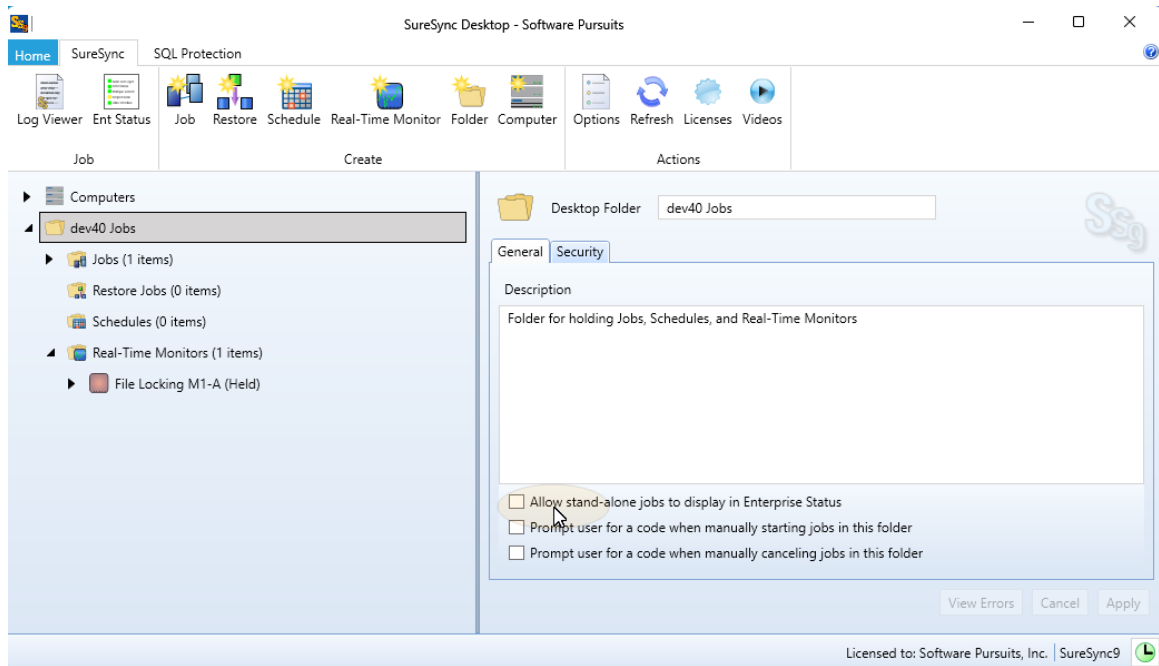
SureSync Desktop - Software Pursuits

Home SureSync SQL Protection

Log Viewer Ent Status
Job

Job Restore Schedule Real-Time Monitor Folder Computer
Create

Options Refresh Licenses Videos
Actions

Computers
dev40 Jobs
Jobs (1 items)
Restore Jobs (0 items)
Schedules (0 items)
Real-Time Monitors (1 items)
File Locking M1-A (Held)

Desktop Folder dev40 Jobs

General Security

Description

Folder for holding Jobs, Schedules, and Real-Time Monitors

Allow stand-alone jobs to display in Enterprise Status
Prompt user for a code when manually starting jobs in this folder
Prompt user for a code when manually canceling jobs in this folder

View Errors Cancel Apply

Licensed to: Software Pursuits, Inc. SureSync9